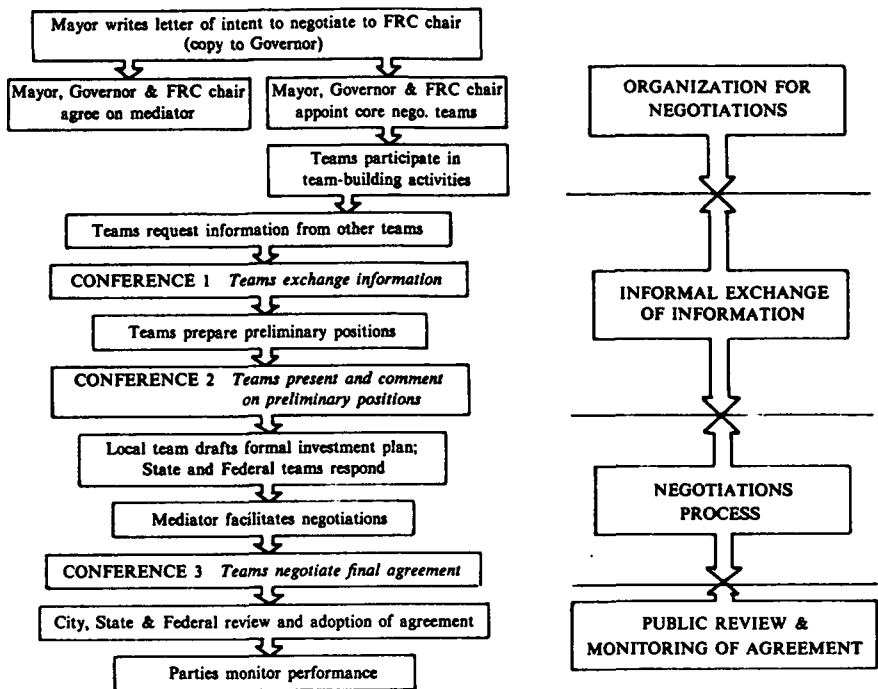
Mayor writes letter of intent to negotiate to FRC chair (copy to Governor)

Mayor, Governor & FRC chair agree on mediator

Mayor, Governor & FRC chair appoint core nego. teams

Teams participate in team-building activities

Teams request information from other teams

CONFERENCE 1 *Teams exchange information*

Teams prepare preliminary positions

CONFERENCE 2 *Teams present and comment on preliminary positions*

Local team drafts formal investment plan; State and Federal teams respond

Mediator facilitates negotiations

CONFERENCE 3 *Teams negotiate final agreement*

City, State & Federal review and adoption of agreement

Parties monitor performance

ORGANIZATION FOR NEGOTIATIONS

INFORMAL EXCHANGE OF INFORMATION

NEGOTIATIONS PROCESS

PUBLIC REVIEW & MONITORING OF AGREEMENT